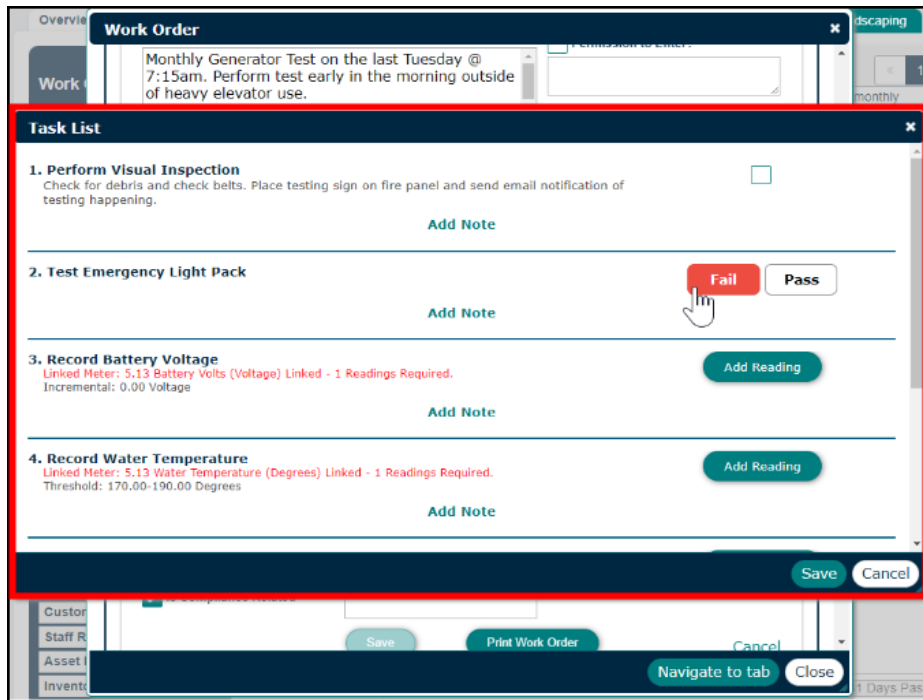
Overvie

Work Order

Monthly Generator Test on the last Tuesday @ 7:15am. Perform test early in the morning outside of heavy elevator use.

Permission to Enter?

dscaping

monthly

Work

Task List

1. Perform Visual Inspection
Check for debris and check belts. Place testing sign on fire panel and send email notification of testing happening.

Add Note

2. Test Emergency Light Pack

Fail
Pass

Add Note

3. Record Battery Voltage
Linked Meter: 5.13 Battery Volts (Voltage) Linked - 1 Readings Required.
Incremental: 0.00 Voltage

Add Reading

Add Note

4. Record Water Temperature
Linked Meter: 5.13 Water Temperature (Degrees) Linked - 1 Readings Required.
Threshold: 170.00-190.00 Degrees

Add Reading

Add Note

Save
Cancel

Custor
Staff R
Asset I
Invento

Is Compliance Related

Save
Print Work Order
Cancel

Navigate to tab
Close

1 Days Pas